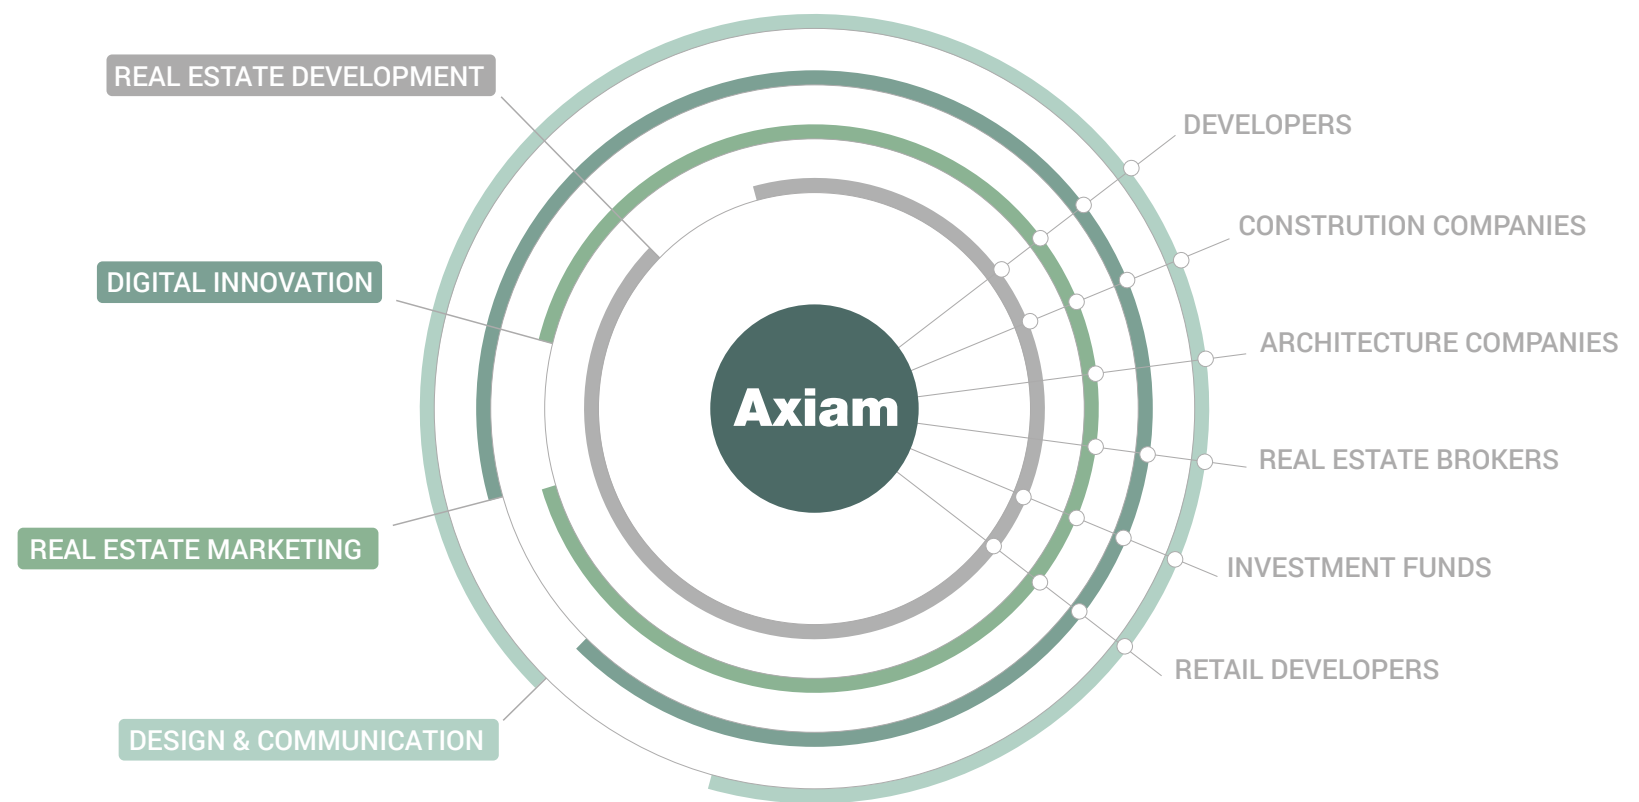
REAL ESTATE DEVELOPMENT

DIGITAL INNOVATION

REAL ESTATE MARKETING

DESIGN & COMMUNICATION

Axiam

DEVELOPERS

CONSTRUTION COMPANIES

ARCHITECTURE COMPANIES

REAL ESTATE BROKERS

INVESTMENT FUNDS

RETAIL DEVELOPERS